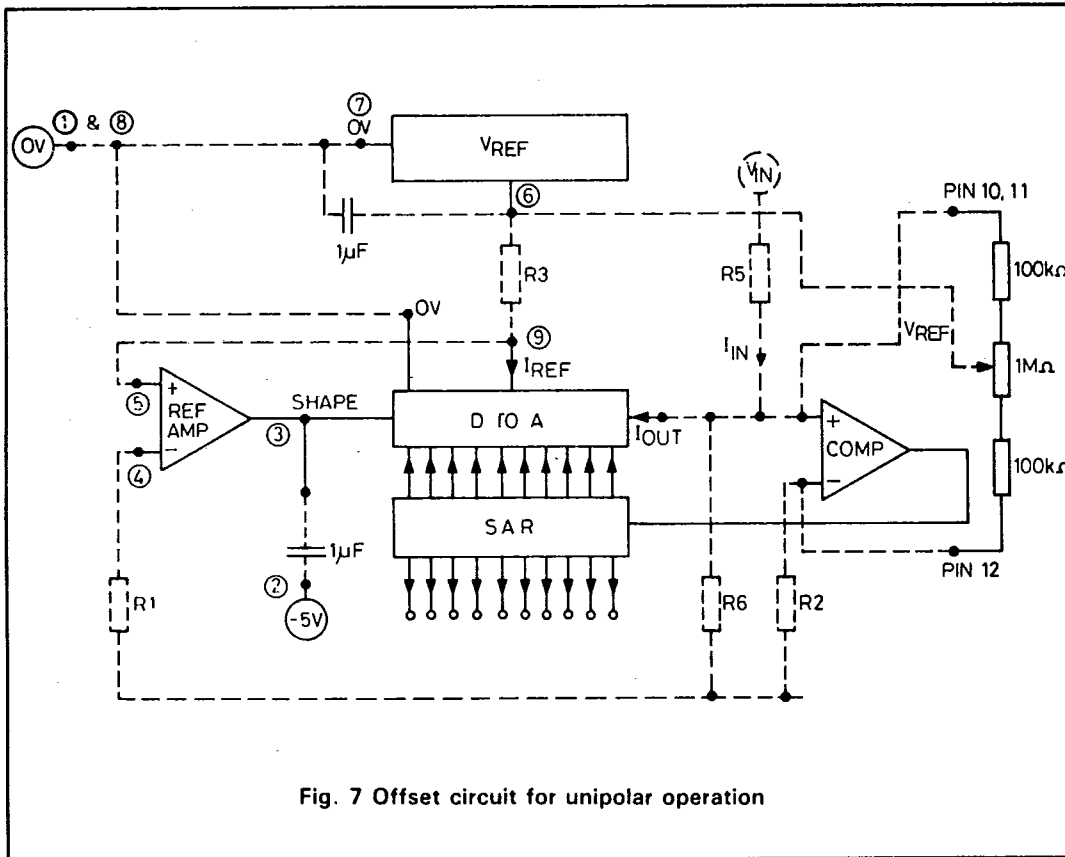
0V ① & ⑧

⑦ 0V

$V_{REF}$

⑥

$V_{IN}$

PIN 10, 11

1μF

R3

R5

100kΩ

0V

⑨

$V_{REF}$

$I_{REF}$

$I_{IN}$

1MΩ

+ REF AMP −

⑤

SHAPE

③

D TO A

$I_{OUT}$

+ COMP −

④

100kΩ

SAR

1μF

②

-5V

PIN 12

R1

R6

R2

Fig. 7 Offset circuit for unipolar operation